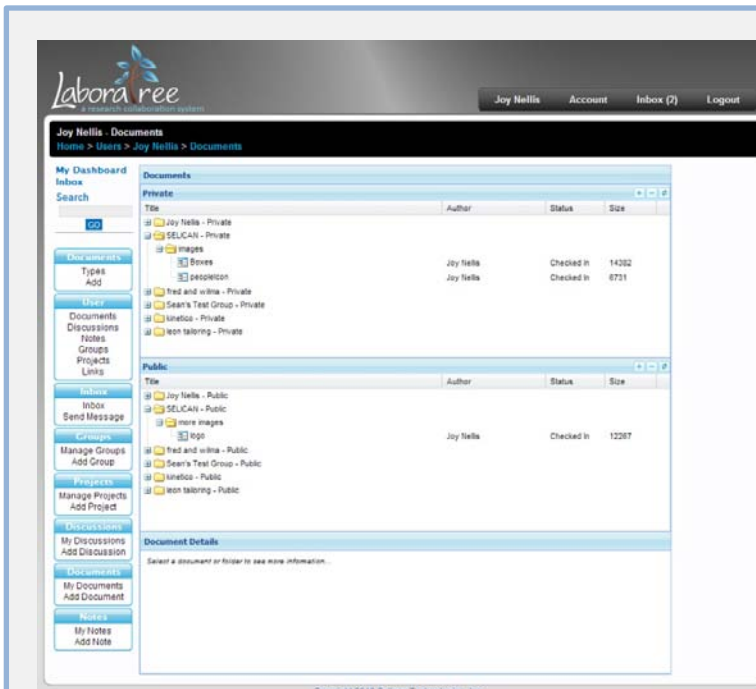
Laboratree
a research collaboration system

Joy Nellis Account Inbox (2) Logout

Joy Nellis - Documents
Home > Users > Joy Nellis > Documents

My Dashboard
Inbox
Search
GO

Documents
Types
Add

User
Documents
Discussions
Notes
Groups
Projects
Links

Inbox
Inbox
Send Message

Groups
Manage Groups
Add Group

Projects
Manage Projects
Add Project

Discussions
My Discussions
Add Discussion

Documents
My Documents
Add Document

Notes
My Notes
Add Note

Documents

Private

| Title | Author | Status | Size |
|---|---|---|---|
| Joy Nellis - Private | | | |
| SELICAN - Private | | | |
| images | | | |
| Boxes | Joy Nellis | Checked In | 14382 |
| peopleicon | Joy Nellis | Checked In | 6731 |
| fred and wilma - Private | | | |
| Sean's Test Group - Private | | | |
| kinetico - Private | | | |
| leon tailoring - Private | | | |

Public

| Title | Author | Status | Size |
|---|---|---|---|
| Joy Nellis - Public | | | |
| SELICAN - Public | | | |
| more images | | | |
| logo | Joy Nellis | Checked In | 12267 |
| fred and wilma - Public | | | |
| Sean's Test Group - Public | | | |
| kinetico - Public | | | |
| leon tailoring - Public | | | |

Document Details

Select a document or folder to see more information...

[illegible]